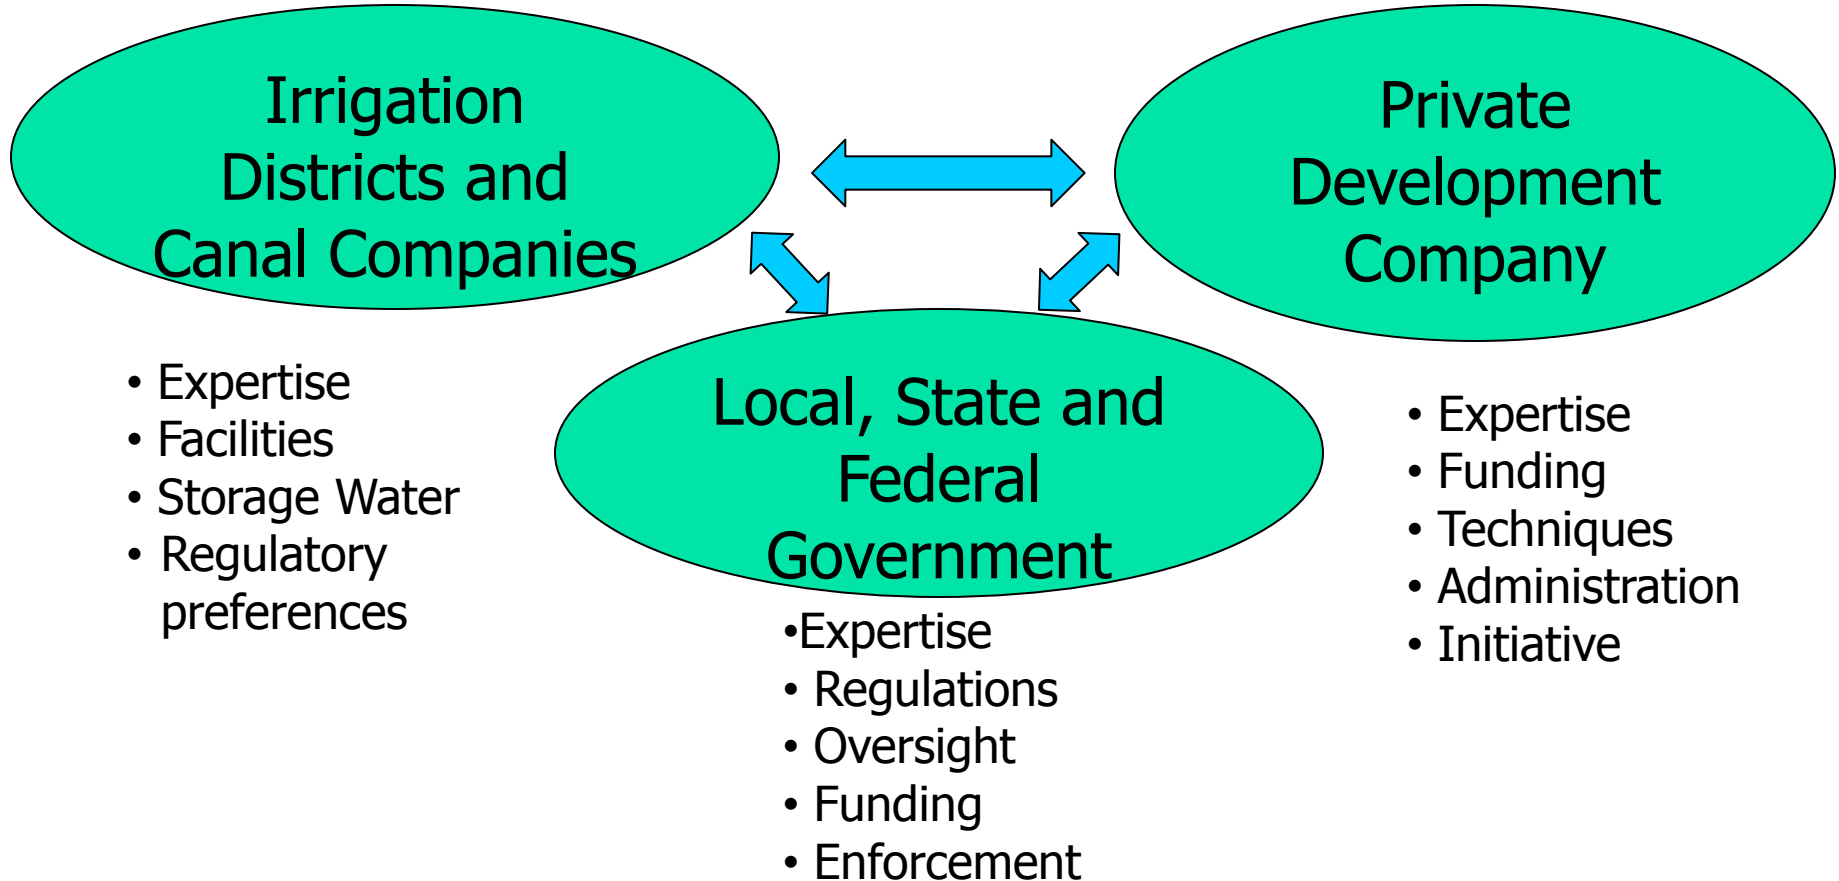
Irrigation Districts and Canal Companies

Private Development Company

Local, State and Federal Government

• Expertise
• Facilities
• Storage Water
• Regulatory preferences

•Expertise
• Regulations
• Oversight
• Funding
• Enforcement

• Expertise
• Funding
• Techniques
• Administration
• Initiative